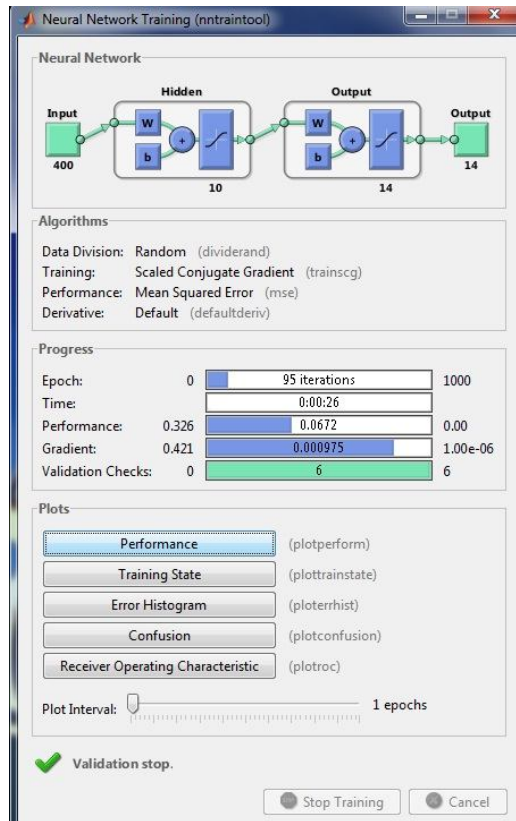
Neural Network Training (nntraintool)

Neural Network

Hidden

Output

Input

W

b

+

400

10

W

b

+

14

Output

14

Algorithms

Data Division: Random (dividerand)
Training: Scaled Conjugate Gradient (trainscg)
Performance: Mean Squared Error (mse)
Derivative: Default (defaultderiv)

Progress

| | | | |
|---|---|---|---|
| Epoch: | 0 | 95 iterations | 1000 |
| Time: | | 0:00:26 | |
| Performance: | 0.326 | 0.0672 | 0.00 |
| Gradient: | 0.421 | 0.000975 | 1.00e-06 |
| Validation Checks: | 0 | 6 | 6 |

Plots

Performance (plotperform)
Training State (plottrainstate)
Error Histogram (ploterrhist)
Confusion (plotconfusion)
Receiver Operating Characteristic (plotroc)

Plot Interval: 1 epochs

Validation stop.

Stop Training Cancel